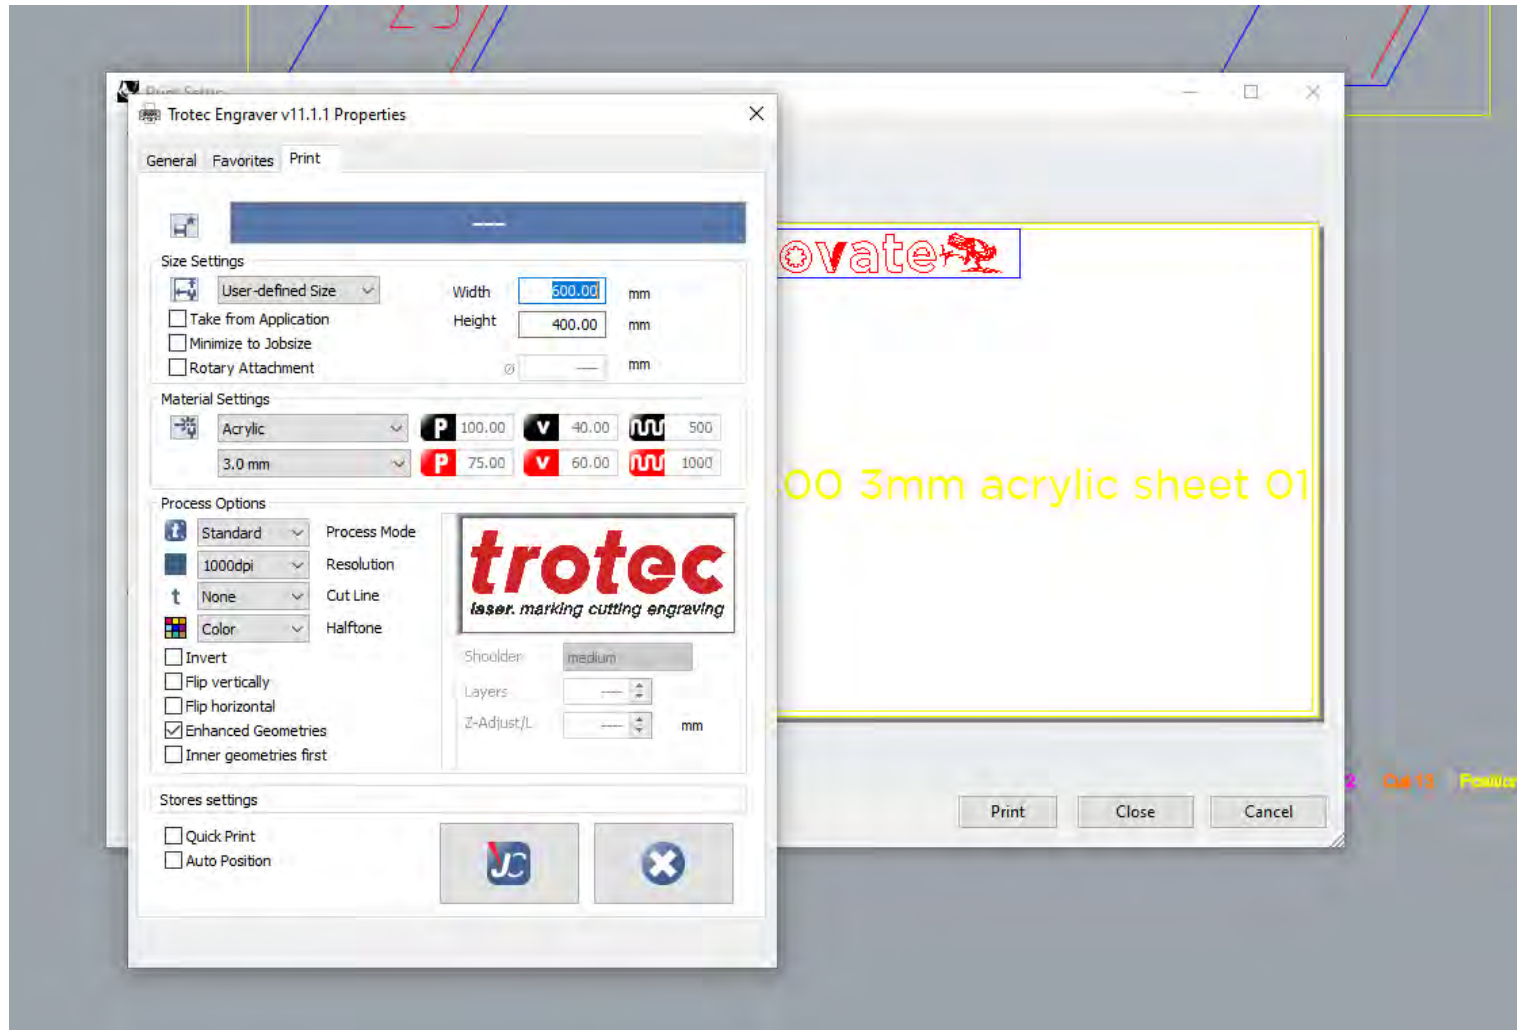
Trotec Engraver v11.1.1 Properties

General Favorites Print

Size Settings
User-defined Size
Width 600.00 mm
Height 400.00 mm
Take from Application
Minimize to Jobsize
Rotary Attachment
Ø — mm

Material Settings
Acrylic
3.0 mm
P 100.00 V 40.00 500
P 75.00 V 60.00 1000

Process Options
Standard Process Mode
1000dpi Resolution
None Cut Line
Color Halftone
Invert
Flip vertically
Flip horizontal
Enhanced Geometries
Inner geometries first

trotec
laser. marking cutting engraving

Shoulder medium
Layers —
Z-Adjust/L — mm

Stores settings
Quick Print
Auto Position

ovate

OO 3mm acrylic sheet 01

Print Close Cancel